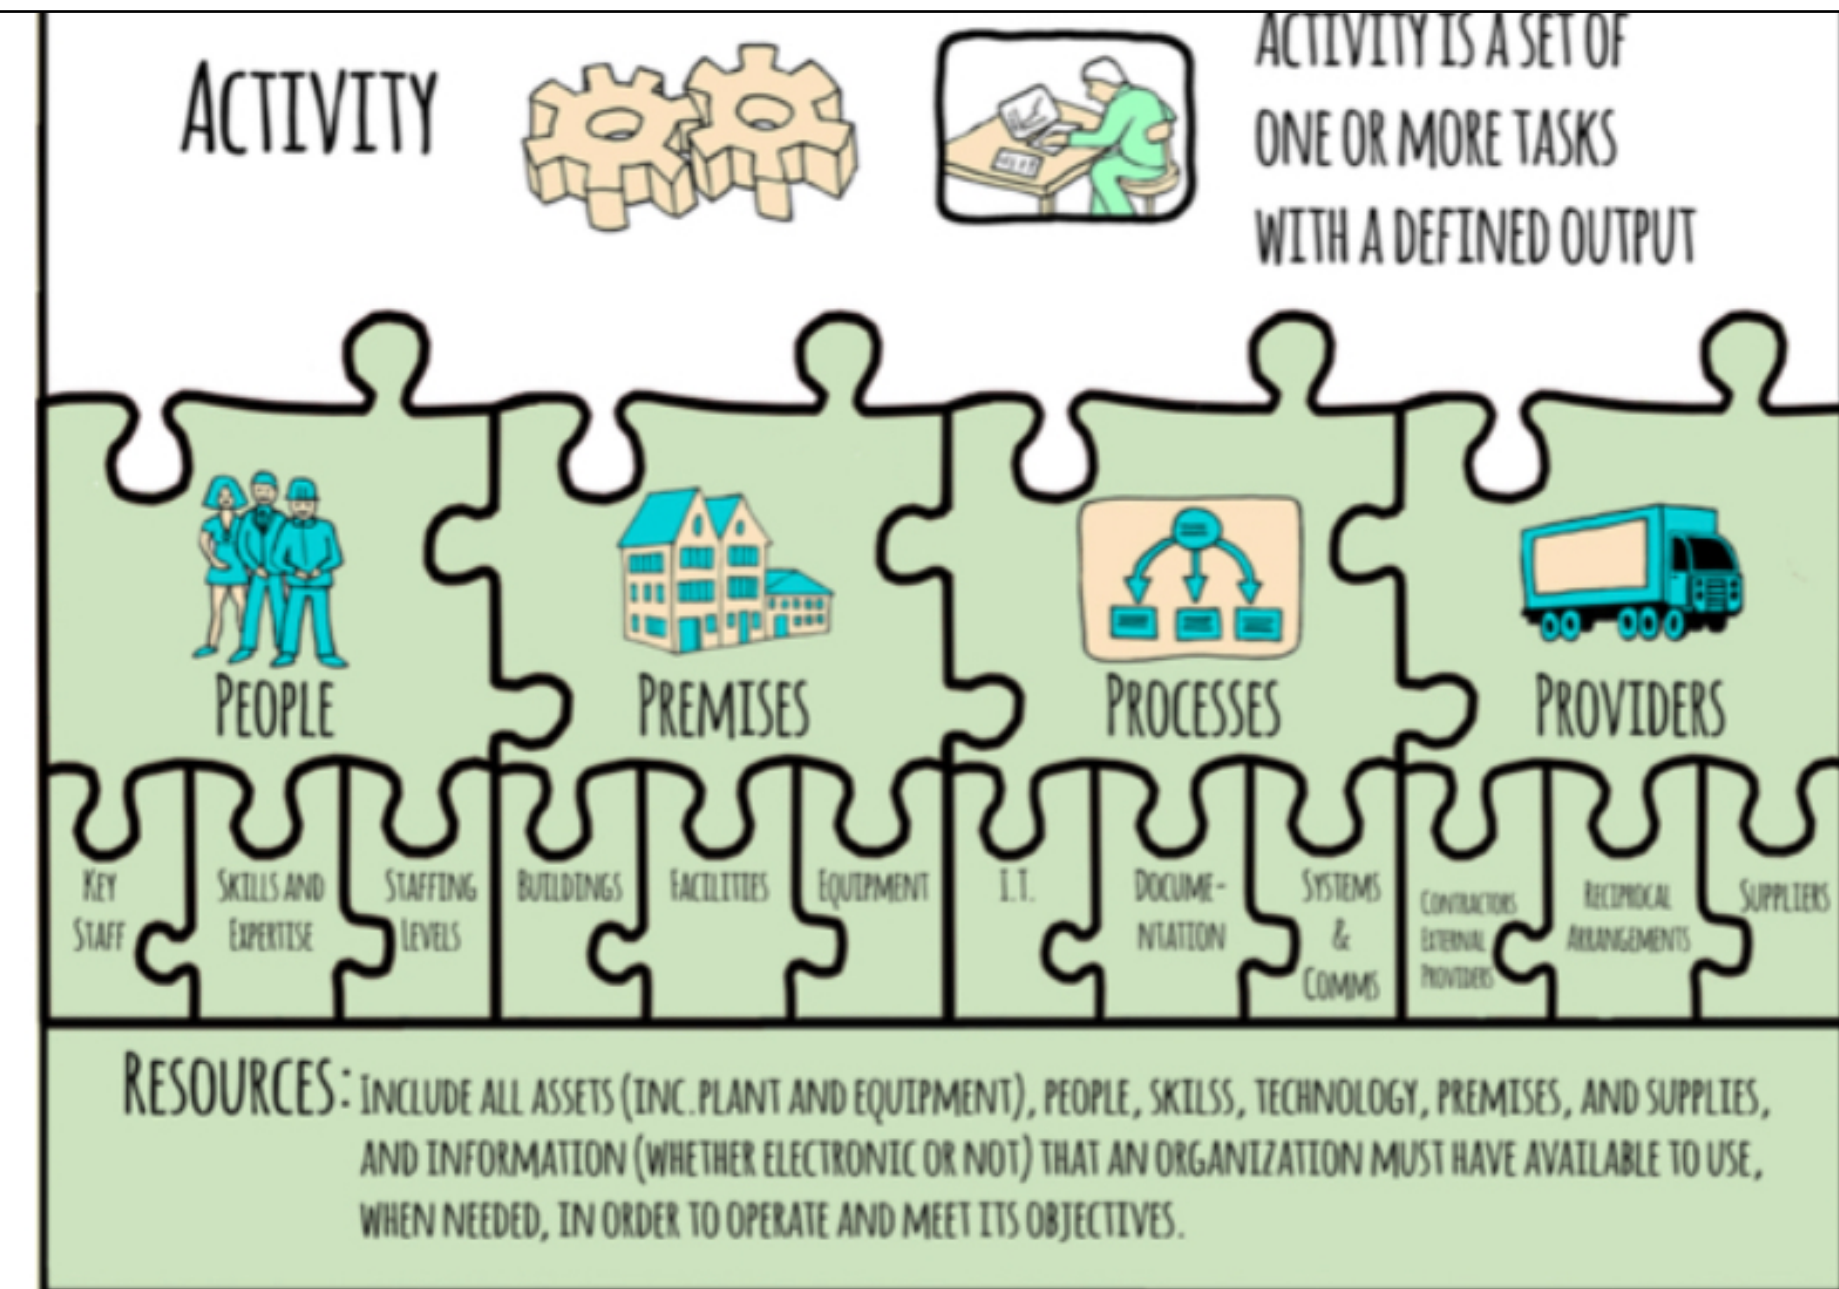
ACTIVITY

ACTIVITY IS A SET OF ONE OR MORE TASKS WITH A DEFINED OUTPUT

PEOPLE

PREMISES

PROCESSES

PROVIDERS

KEY STAFF

SKILLS AND EXPERTISE

STAFFING LEVELS

BUILDINGS

FACILITIES

EQUIPMENT

I.T.

DOCUMENTATION

SYSTEMS & COMMS

CONTRACTORS EXTERNAL PROVIDERS

RECIPROCAL ARRANGEMENTS

SUPPLIERS

RESOURCES: INCLUDE ALL ASSETS (INC. PLANT AND EQUIPMENT), PEOPLE, SKILSS, TECHNOLOGY, PREMISES, AND SUPPLIES, AND INFORMATION (WHETHER ELECTRONIC OR NOT) THAT AN ORGANIZATION MUST HAVE AVAILABLE TO USE, WHEN NEEDED, IN ORDER TO OPERATE AND MEET ITS OBJECTIVES.